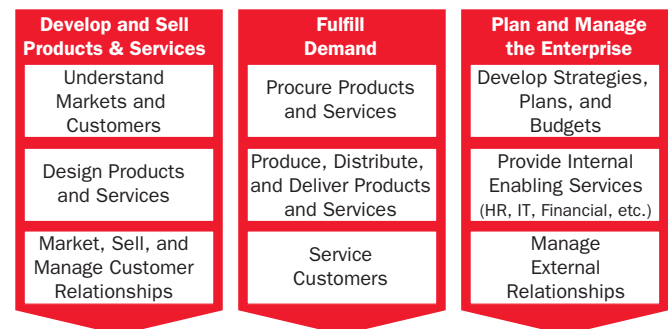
Develop and Sell Products & Services

Understand Markets and Customers

Design Products and Services

Market, Sell, and Manage Customer Relationships

Fulfill Demand

Procure Products and Services

Produce, Distribute, and Deliver Products and Services

Service Customers

Plan and Manage the Enterprise

Develop Strategies, Plans, and Budgets

Provide Internal Enabling Services (HR, IT, Financial, etc.)

Manage External Relationships